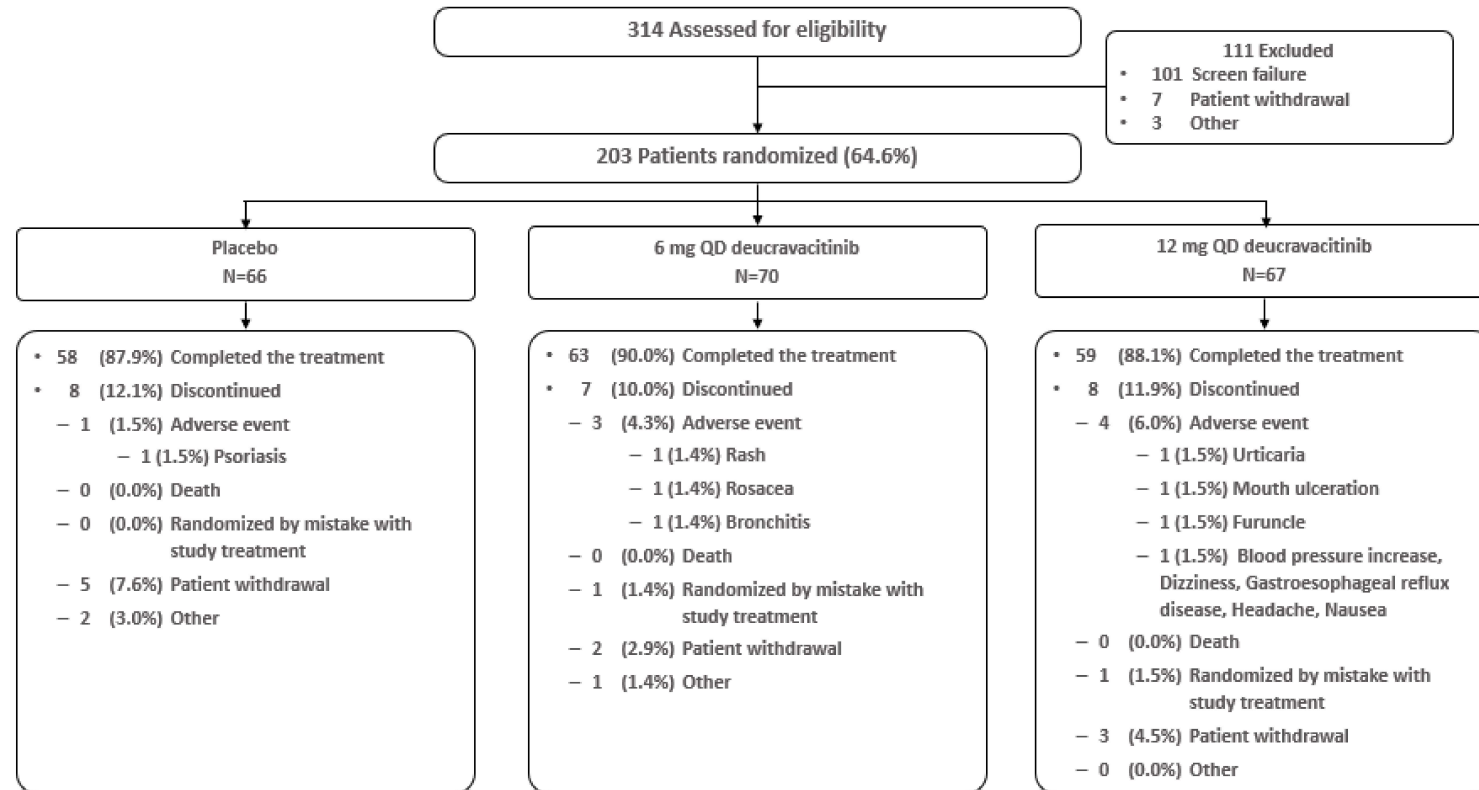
314 Assessed for eligibility

111 Excluded
• 101 Screen failure
• 7 Patient withdrawal
• 3 Other

203 Patients randomized (64.6%)

Placebo
N=66

• 58 (87.9%) Completed the treatment
• 8 (12.1%) Discontinued
– 1 (1.5%) Adverse event
– 1 (1.5%) Psoriasis
– 0 (0.0%) Death
– 0 (0.0%) Randomized by mistake with study treatment
– 5 (7.6%) Patient withdrawal
– 2 (3.0%) Other

6 mg QD deucravacitinib
N=70

• 63 (90.0%) Completed the treatment
• 7 (10.0%) Discontinued
– 3 (4.3%) Adverse event
– 1 (1.4%) Rash
– 1 (1.4%) Rosacea
– 1 (1.4%) Bronchitis
– 0 (0.0%) Death
– 1 (1.4%) Randomized by mistake with study treatment
– 2 (2.9%) Patient withdrawal
– 1 (1.4%) Other

12 mg QD deucravacitinib
N=67

• 59 (88.1%) Completed the treatment
• 8 (11.9%) Discontinued
– 4 (6.0%) Adverse event
– 1 (1.5%) Urticaria
– 1 (1.5%) Mouth ulceration
– 1 (1.5%) Furuncle
– 1 (1.5%) Blood pressure increase, Dizziness, Gastroesophageal reflux disease, Headache, Nausea
– 0 (0.0%) Death
– 1 (1.5%) Randomized by mistake with study treatment
– 3 (4.5%) Patient withdrawal
– 0 (0.0%) Other